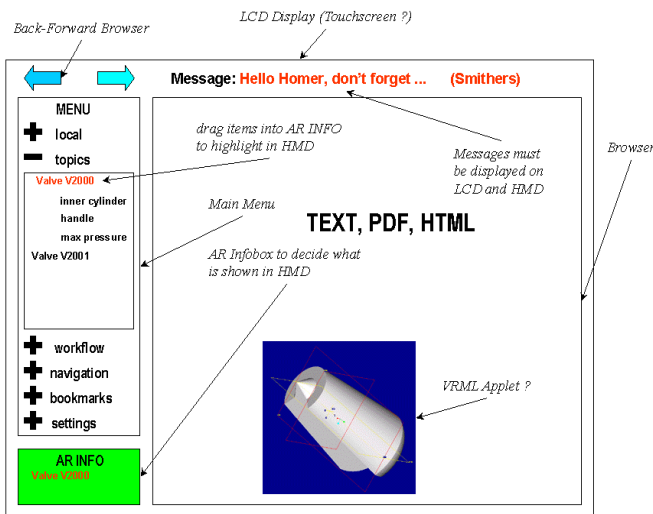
LCD Display (Touchscreen ?)

Back-Forward Browser

Message: Hello Homer, don't forget ... (Smithers)

MENU

local

topics

Valve V2000

inner cylinder

handle

max pressure

Valve V2001

workflow

navigation

bookmarks

settings

AR INFO

Valve V2000

drag items into AR INFO to highlight in HMD

Messages must be displayed on LCD and HMD

Browser

Main Menu

TEXT, PDF, HTML

AR Infobox to decide what is shown in HMD

VRML Applet ?